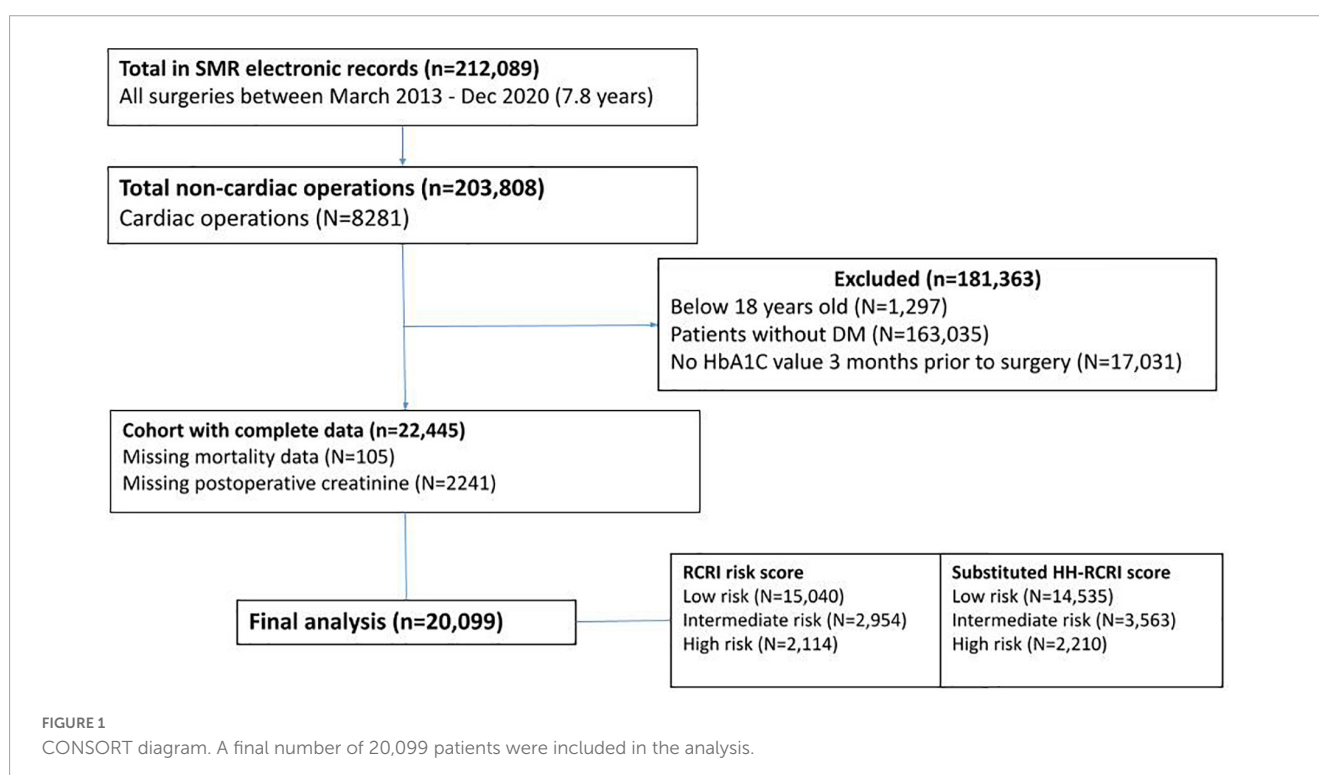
Total in SMR electronic records (n=212,089)
All surgeries between March 2013 - Dec 2020 (7.8 years)

Total non-cardiac operations (n=203,808)
Cardiac operations (N=8281)

Excluded (n=181,363)
Below 18 years old (N=1,297)
Patients without DM (N=163,035)
No HbA1C value 3 months prior to surgery (N=17,031)

Cohort with complete data (n=22,445)
Missing mortality data (N=105)
Missing postoperative creatinine (N=2241)

Final analysis (n=20,099)

| RCRI risk score | Substituted HH-RCRI score |
|---|---|
| Low risk (N=15,040) | Low risk (N=14,535) |
| Intermediate risk (N=2,954) | Intermediate risk (N=3,563) |
| High risk (N=2,114) | High risk (N=2,210) |

FIGURE 1
CONSORT diagram. A final number of 20,099 patients were included in the analysis.